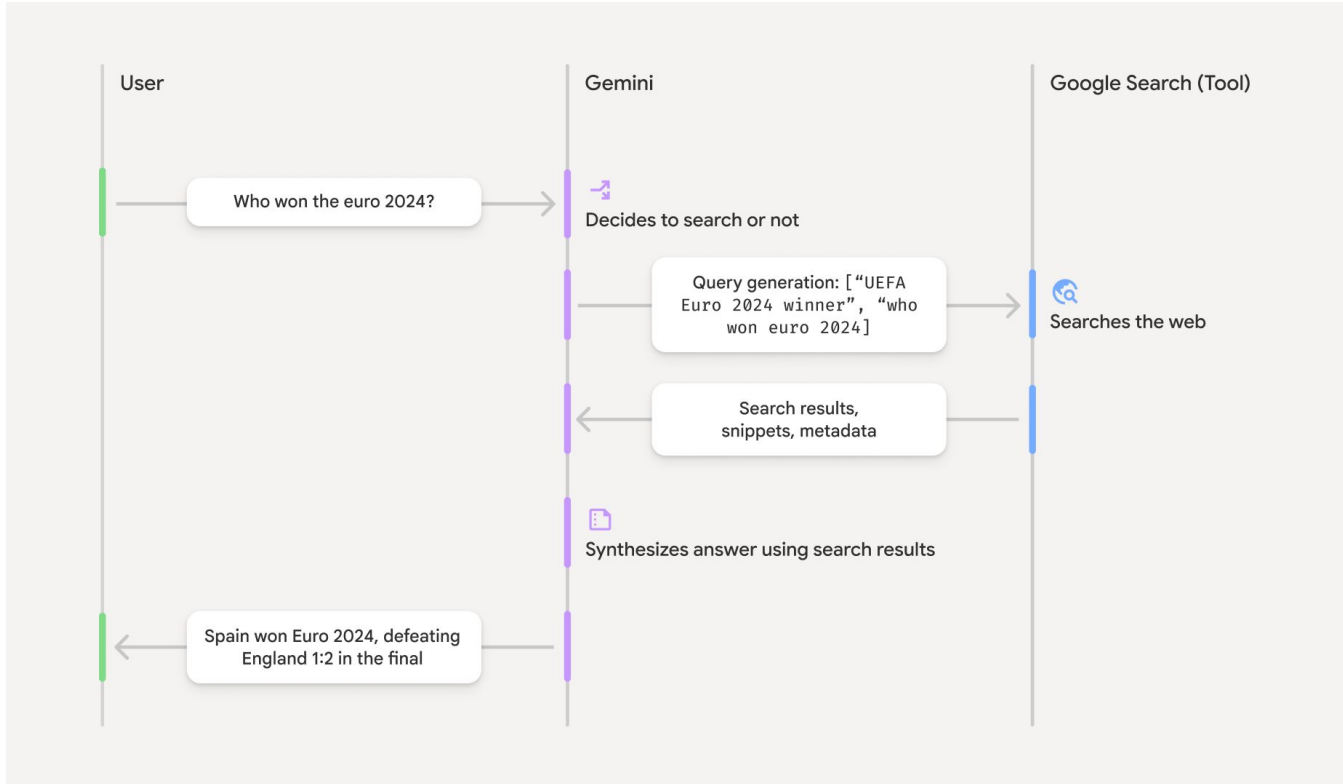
User

Gemini

Google Search (Tool)

Who won the euro 2024?

Decides to search or not

Query generation: ["UEFA Euro 2024 winner", "who won euro 2024]

Searches the web

Search results, snippets, metadata

Synthesizes answer using search results

Spain won Euro 2024, defeating England 1:2 in the final